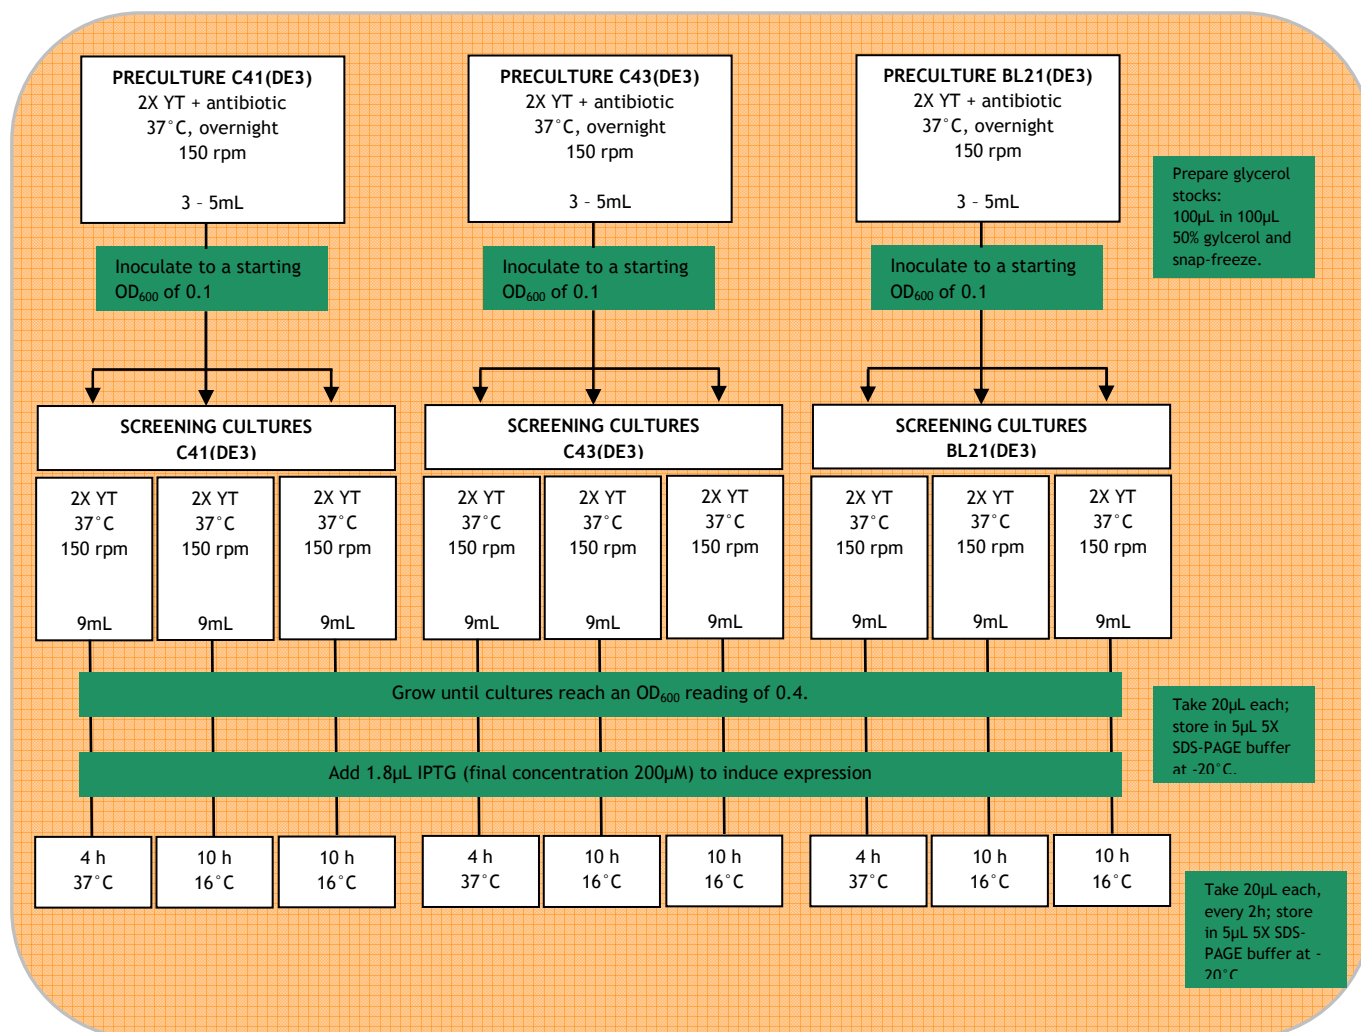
PRECULTURE C41(DE3)
2X YT + antibiotic
37°C, overnight
150 rpm

3 - 5mL

PRECULTURE C43(DE3)
2X YT + antibiotic
37°C, overnight
150 rpm

3 - 5mL

PRECULTURE BL21(DE3)
2X YT + antibiotic
37°C, overnight
150 rpm

3 - 5mL

Prepare glycerol stocks:
100µL in 100µL 50% gylcerol and snap-freeze.

Inoculate to a starting $OD_{600}$ of 0.1

Inoculate to a starting $OD_{600}$ of 0.1

Inoculate to a starting $OD_{600}$ of 0.1

SCREENING CULTURES
C41(DE3)

SCREENING CULTURES
C43(DE3)

SCREENING CULTURES
BL21(DE3)

2X YT
37°C
150 rpm
9mL

2X YT
37°C
150 rpm
9mL

2X YT
37°C
150 rpm
9mL

2X YT
37°C
150 rpm
9mL

2X YT
37°C
150 rpm
9mL

2X YT
37°C
150 rpm
9mL

2X YT
37°C
150 rpm
9mL

2X YT
37°C
150 rpm
9mL

2X YT
37°C
150 rpm
9mL

Grow until cultures reach an $OD_{600}$ reading of 0.4.

Take 20µL each; store in 5µL 5X SDS-PAGE buffer at -20°C.

Add 1.8µL IPTG (final concentration 200µM) to induce expression

4 h
37°C

10 h
16°C

10 h
16°C

4 h
37°C

10 h
16°C

10 h
16°C

4 h
37°C

10 h
16°C

10 h
16°C

Take 20µL each, every 2h; store in 5µL 5X SDS-PAGE buffer at -20°C